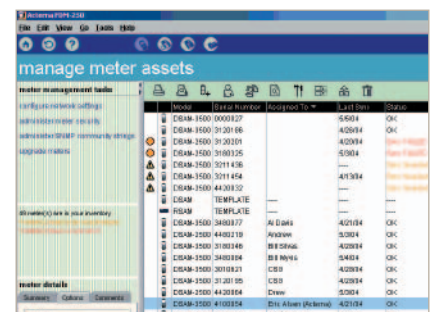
Acterna FSM-2500

File Edit View Go Tools Help

manage meter assets

meter management tasks

configure network settings

administer meter security

administer SNMP community strings

upgrade meters

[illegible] meter(s) are in your inventory

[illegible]

meter details

Summary Options Comments

| | Model | Serial Number | Assigned To | Last Sync | Status |
|---|---|---|---|---|---|
| | DSAM-3500 | 0000827 | | 5/5/04 | OK |
| | DSAM-3500 | 3120166 | | 4/26/04 | OK |
| | DSAM-3500 | 3120201 | | 4/28/04 | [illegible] |
| | DSAM-3500 | 3160335 | | 5/3/04 | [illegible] |
| | DSAM-3500 | 3211436 | | — | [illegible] |
| | DSAM-3500 | 3211454 | | 4/13/04 | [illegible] |
| | DSAM-3500 | 4430032 | | — | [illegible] |
| | DSAM | TEMPLATE | — | — | — |
| | RSAM | TEMPLATE | — | — | — |
| | DSAM-3500 | 3460077 | Al Davis | 4/21/04 | OK |
| | DSAM-2500 | 4460219 | Andrew | 5/3/04 | OK |
| | DSAM-3500 | 3180346 | Bill Sihas | 4/28/04 | OK |
| | DSAM-3500 | 3480884 | Bill Myles | 5/4/04 | OK |
| | DSAM-3500 | 3010821 | CSG | 4/28/04 | OK |
| | DSAM-3500 | 3120165 | CSG | 4/28/04 | OK |
| | DSAM-2500 | 4420864 | Drew | 5/3/04 | OK |
| | DSAM-3500 | 4100854 | Eric Alben (Acterna) | 4/21/04 | OK |